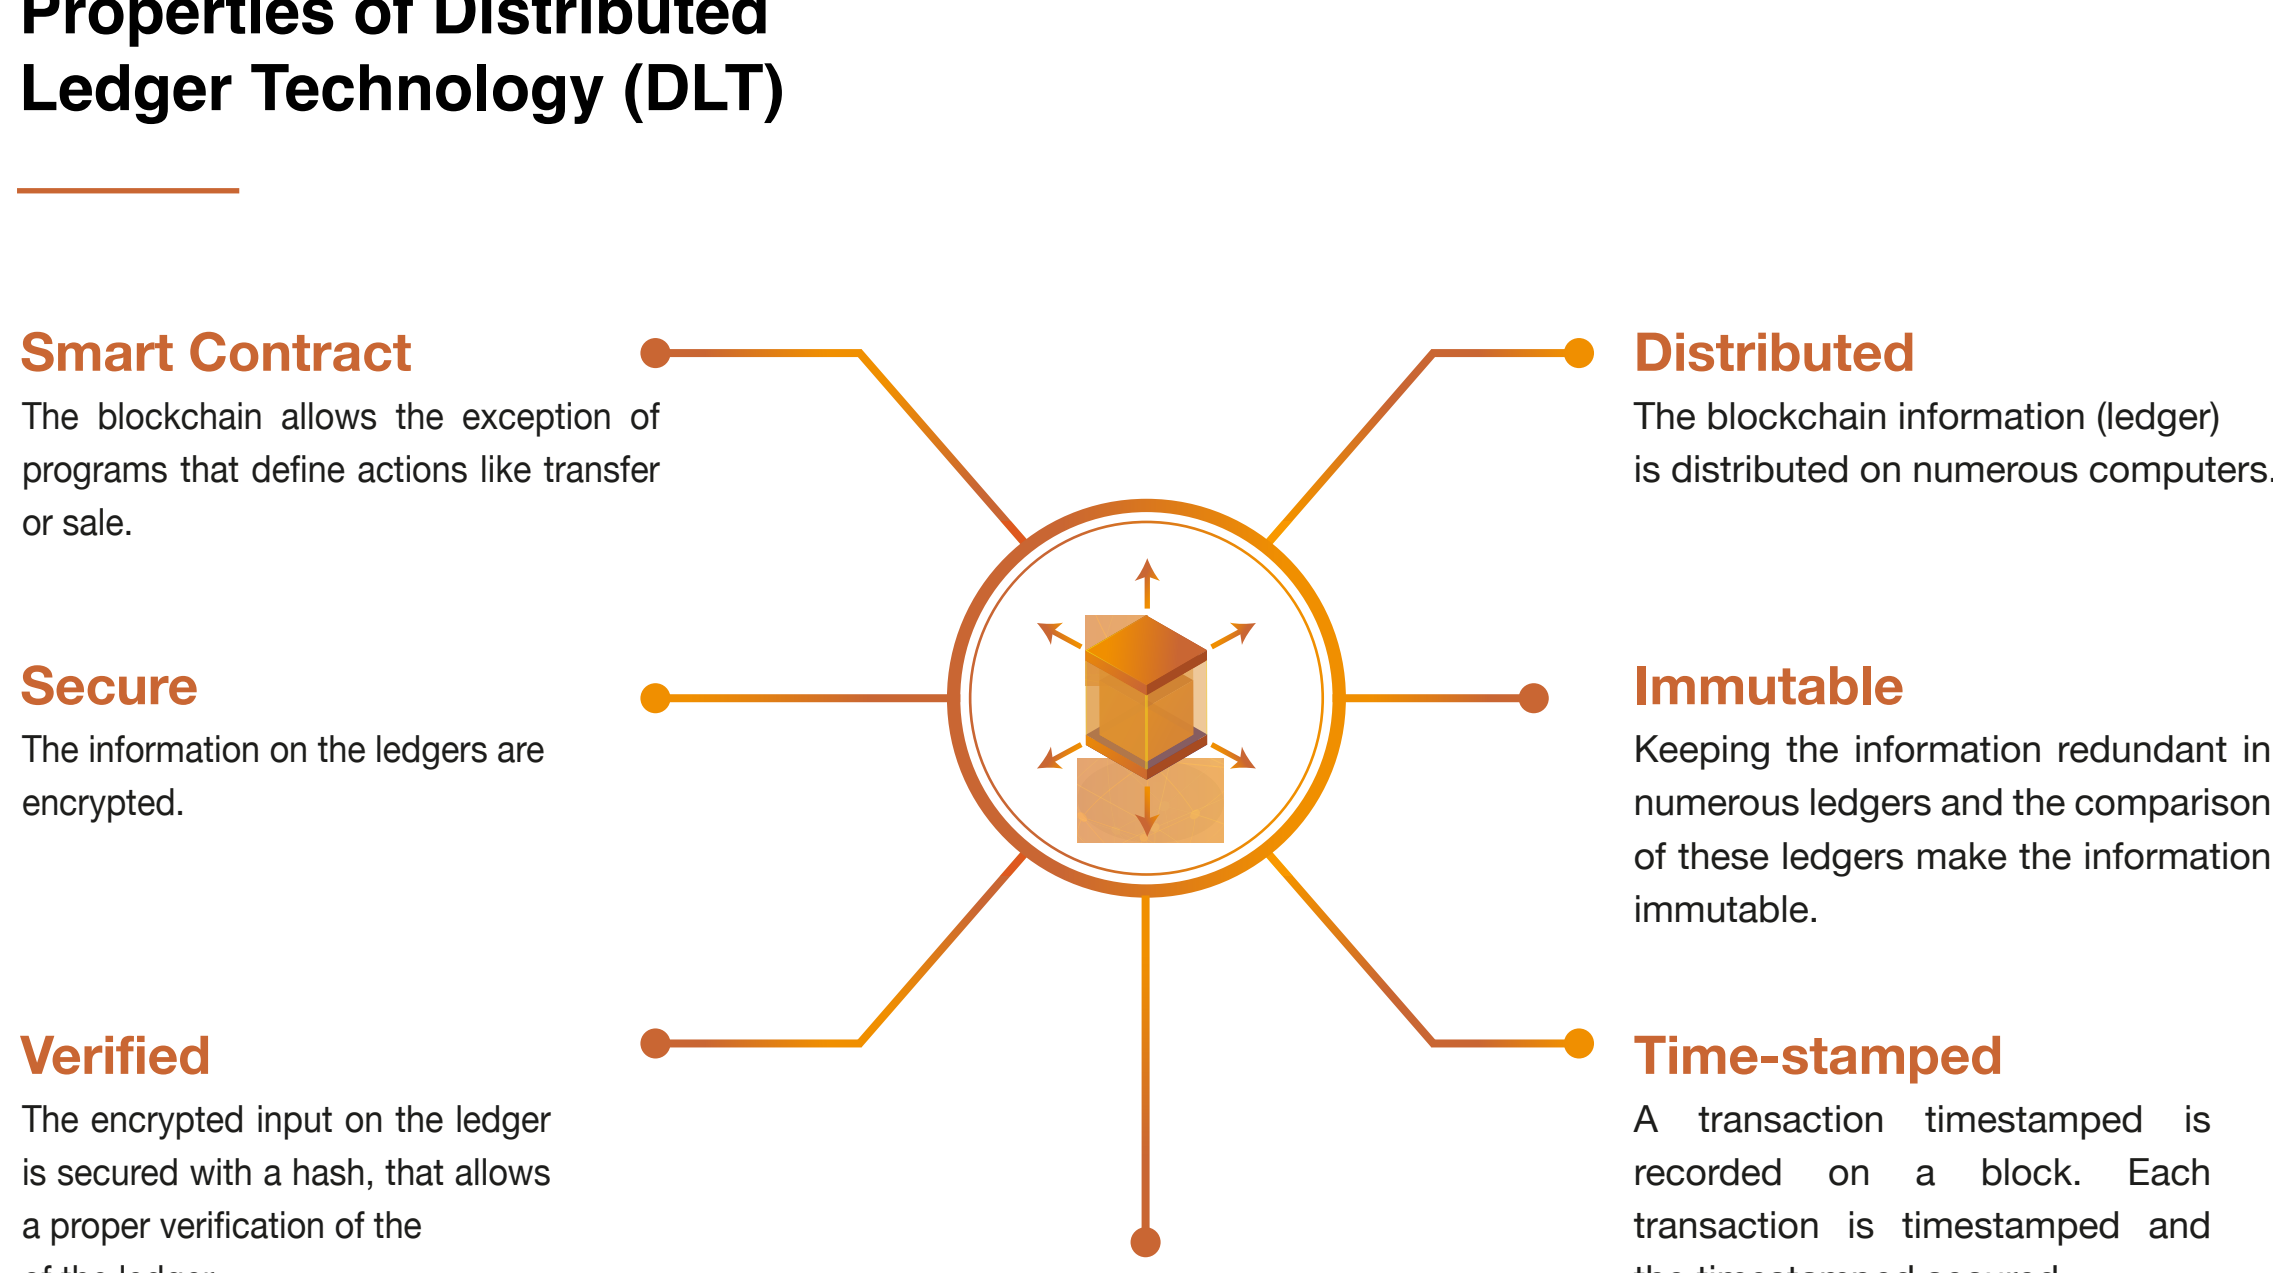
Properties of Distributed Ledger Technology (DLT)

Smart Contract
The blockchain allows the exception of programs that define actions like transfer or sale.

Distributed
The blockchain information (ledger) is distributed on numerous computers.

Secure
The information on the ledgers are encrypted.

Immutable
Keeping the information redundant in numerous ledgers and the comparison of these ledgers make the information immutable.

Verified
The encrypted input on the ledger is secured with a hash, that allows a proper verification of the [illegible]

Time-stamped
A transaction timestamped is recorded on a block. Each transaction is timestamped and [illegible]